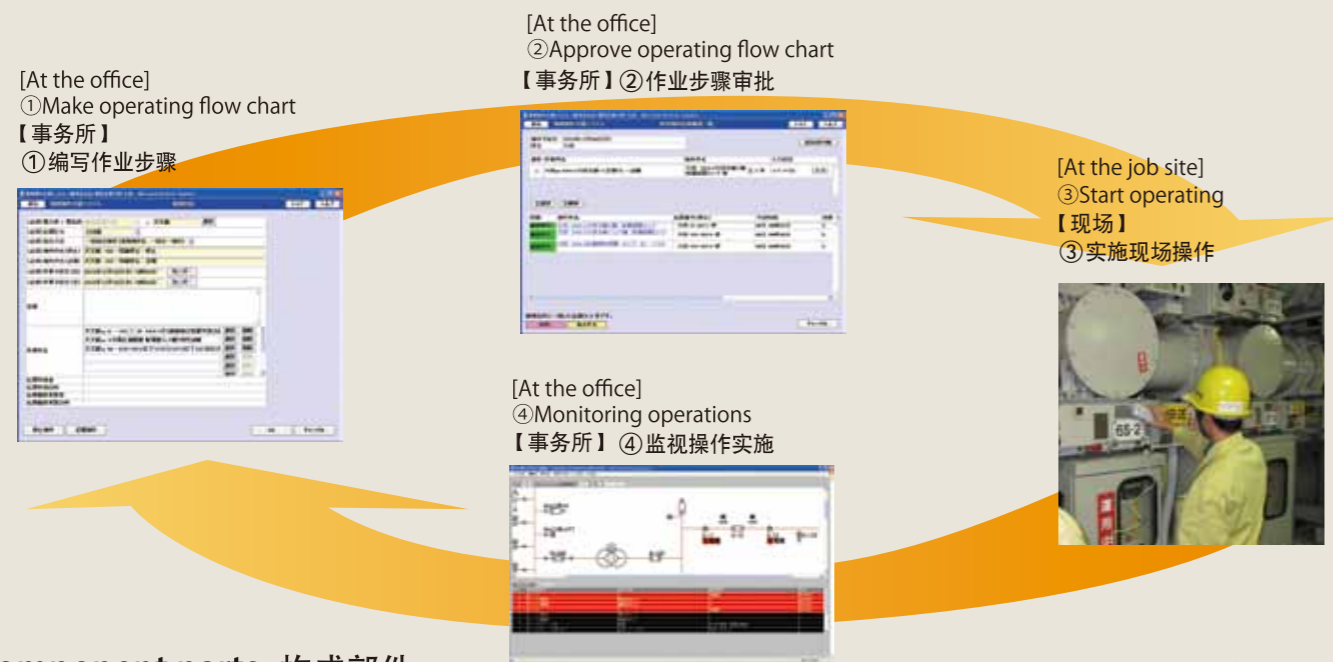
[At the office]
①Make operating flow chart
【事务所】
①编写作业步骤

[At the office]
②Approve operating flow chart
【事务所】②作业步骤审批

[At the job site]
③Start operating
【现场】
③实施现场操作

65-2

[At the office]
④Monitoring operations
【事务所】④监视操作实施

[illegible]mponent parts 构成部件